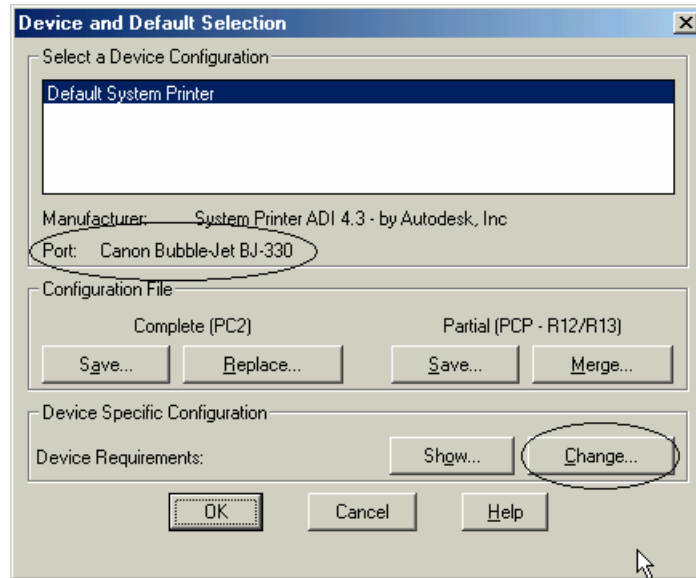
Device and Default Selection

Select a Device Configuration

Default System Printer

Manufacturer: System Printer ADI 4.3 - by Autodesk, Inc

Port: Canon Bubble-Jet BJ-330

Configuration File

Complete (PC2)

Partial (PCP - R12/R13)

Save...

Replace...

Save...

Merge...

Device Specific Configuration

Device Requirements:

Show...

Change...

OK

Cancel

Help